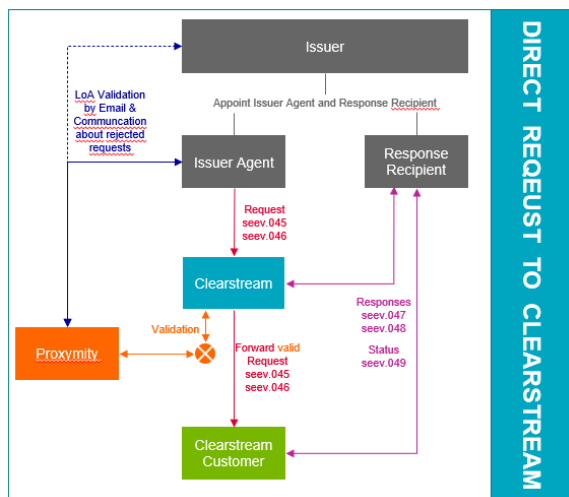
Issuer

Appoint Issuer Agent and Response Recipient

LoA Validation by Email & Communcation about rejected requests

Issuer Agent

Response Recipient

Request seev.045 seev.046

Clearstream

Responses seev.047 seev.048

Status seev.049

Validation

Proxymity

Forward valid Request seev.045 seev.046

Clearstream Customer

DIRECT REQEUST TO CLEARSTREAM